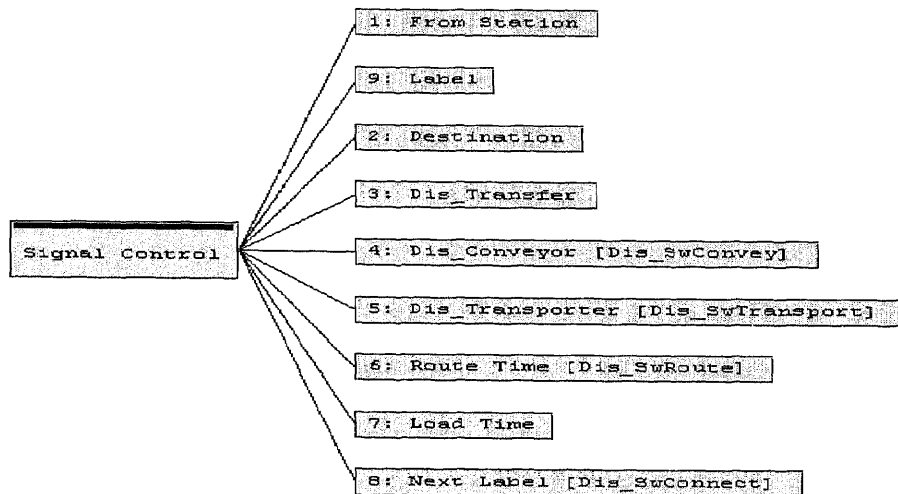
Signal Control

1: From Station

9: Label

2: Destination

3: Dis_Transfer

4: Dis_Conveyor [Dis_SwConvey]

5: Dis_Transporter [Dis_SwTransport]

6: Route Time [Dis_SwRoute]

7: Load Time

8: Next Label [Dis_SwConnect]